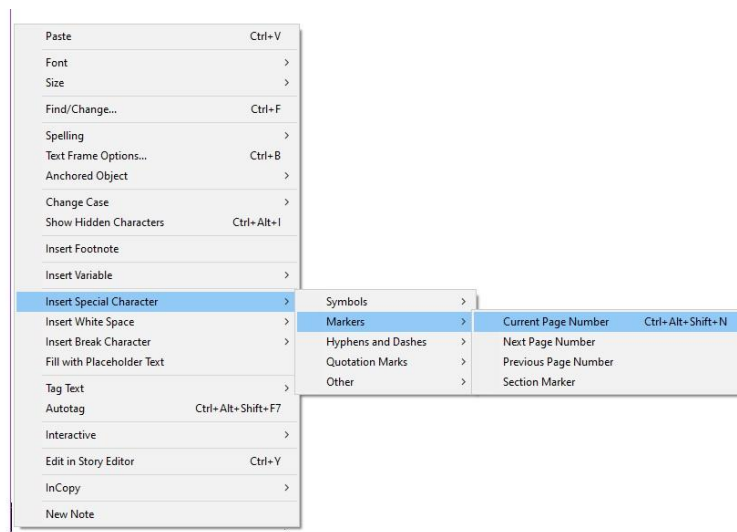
Paste Ctrl+V
Font >
Size >
Find/Change... Ctrl+F
Spelling >
Text Frame Options... Ctrl+B
Anchored Object >
Change Case >
Show Hidden Characters Ctrl+Alt+I
Insert Footnote
Insert Variable >
Insert Special Character >
Insert White Space >
Insert Break Character >
Fill with Placeholder Text
Tag Text >
Autotag Ctrl+Alt+Shift+F7
Interactive >
Edit in Story Editor Ctrl+Y
InCopy >
New Note

Symbols >
Markers >
Hyphens and Dashes >
Quotation Marks >
Other >

Current Page Number Ctrl+Alt+Shift+N
Next Page Number
Previous Page Number
Section Marker